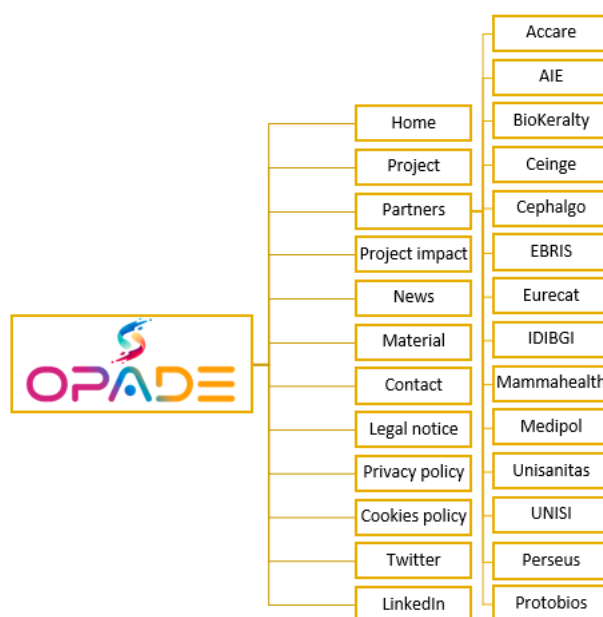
OPADE

Home
Project
Partners
Project impact
News
Material
Contact
Legal notice
Privacy policy
Cookies policy
Twitter
LinkedIn

Accare
AIE
BioKeralty
Ceinge
Cephalgo
EBRIS
Eurecat
IDIBGI
Mammahealth
Medipol
Unisanitas
UNISI
Perseus
Protobios